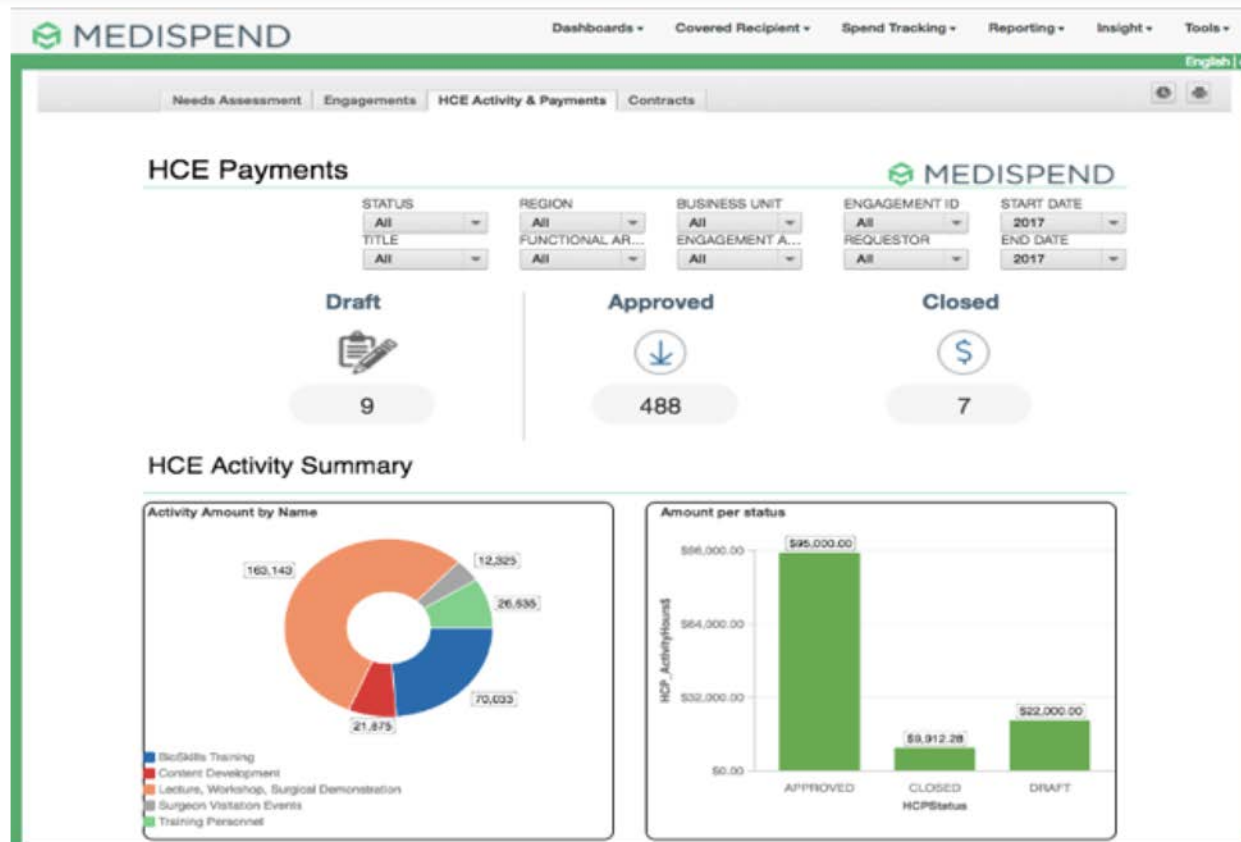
MEDISPEND

Dashboards ▾ Covered Recipient ▾ Spend Tracking ▾ Reporting ▾ Insight ▾ Tools ▾

English |

Needs Assessment | Engagements | HCE Activity & Payments | Contracts

HCE Payments

MEDISPEND

| STATUS | REGION | BUSINESS UNIT | ENGAGEMENT ID | START DATE |
|---|---|---|---|---|
| All | All | All | All | 2017 |
| TITLE | FUNCTIONAL AR... | ENGAGEMENT A... | REQUESTOR | END DATE |
| All | All | All | All | 2017 |

Draft

9

Approved

488

Closed

$

7

HCE Activity Summary

Activity Amount by Name

163,143

12,325

26,535

70,033

21,875

BioSkills Training
Content Development
Lecture, Workshop, Surgical Demonstration
Surgeon Visitation Events
Training Personnel

Amount per status

$96,000.00

$64,000.00

$32,000.00

$0.00

HCP_ActivityHours$

$95,000.00

$9,912.28

$22,000.00

APPROVED

CLOSED

DRAFT

HCPStatus